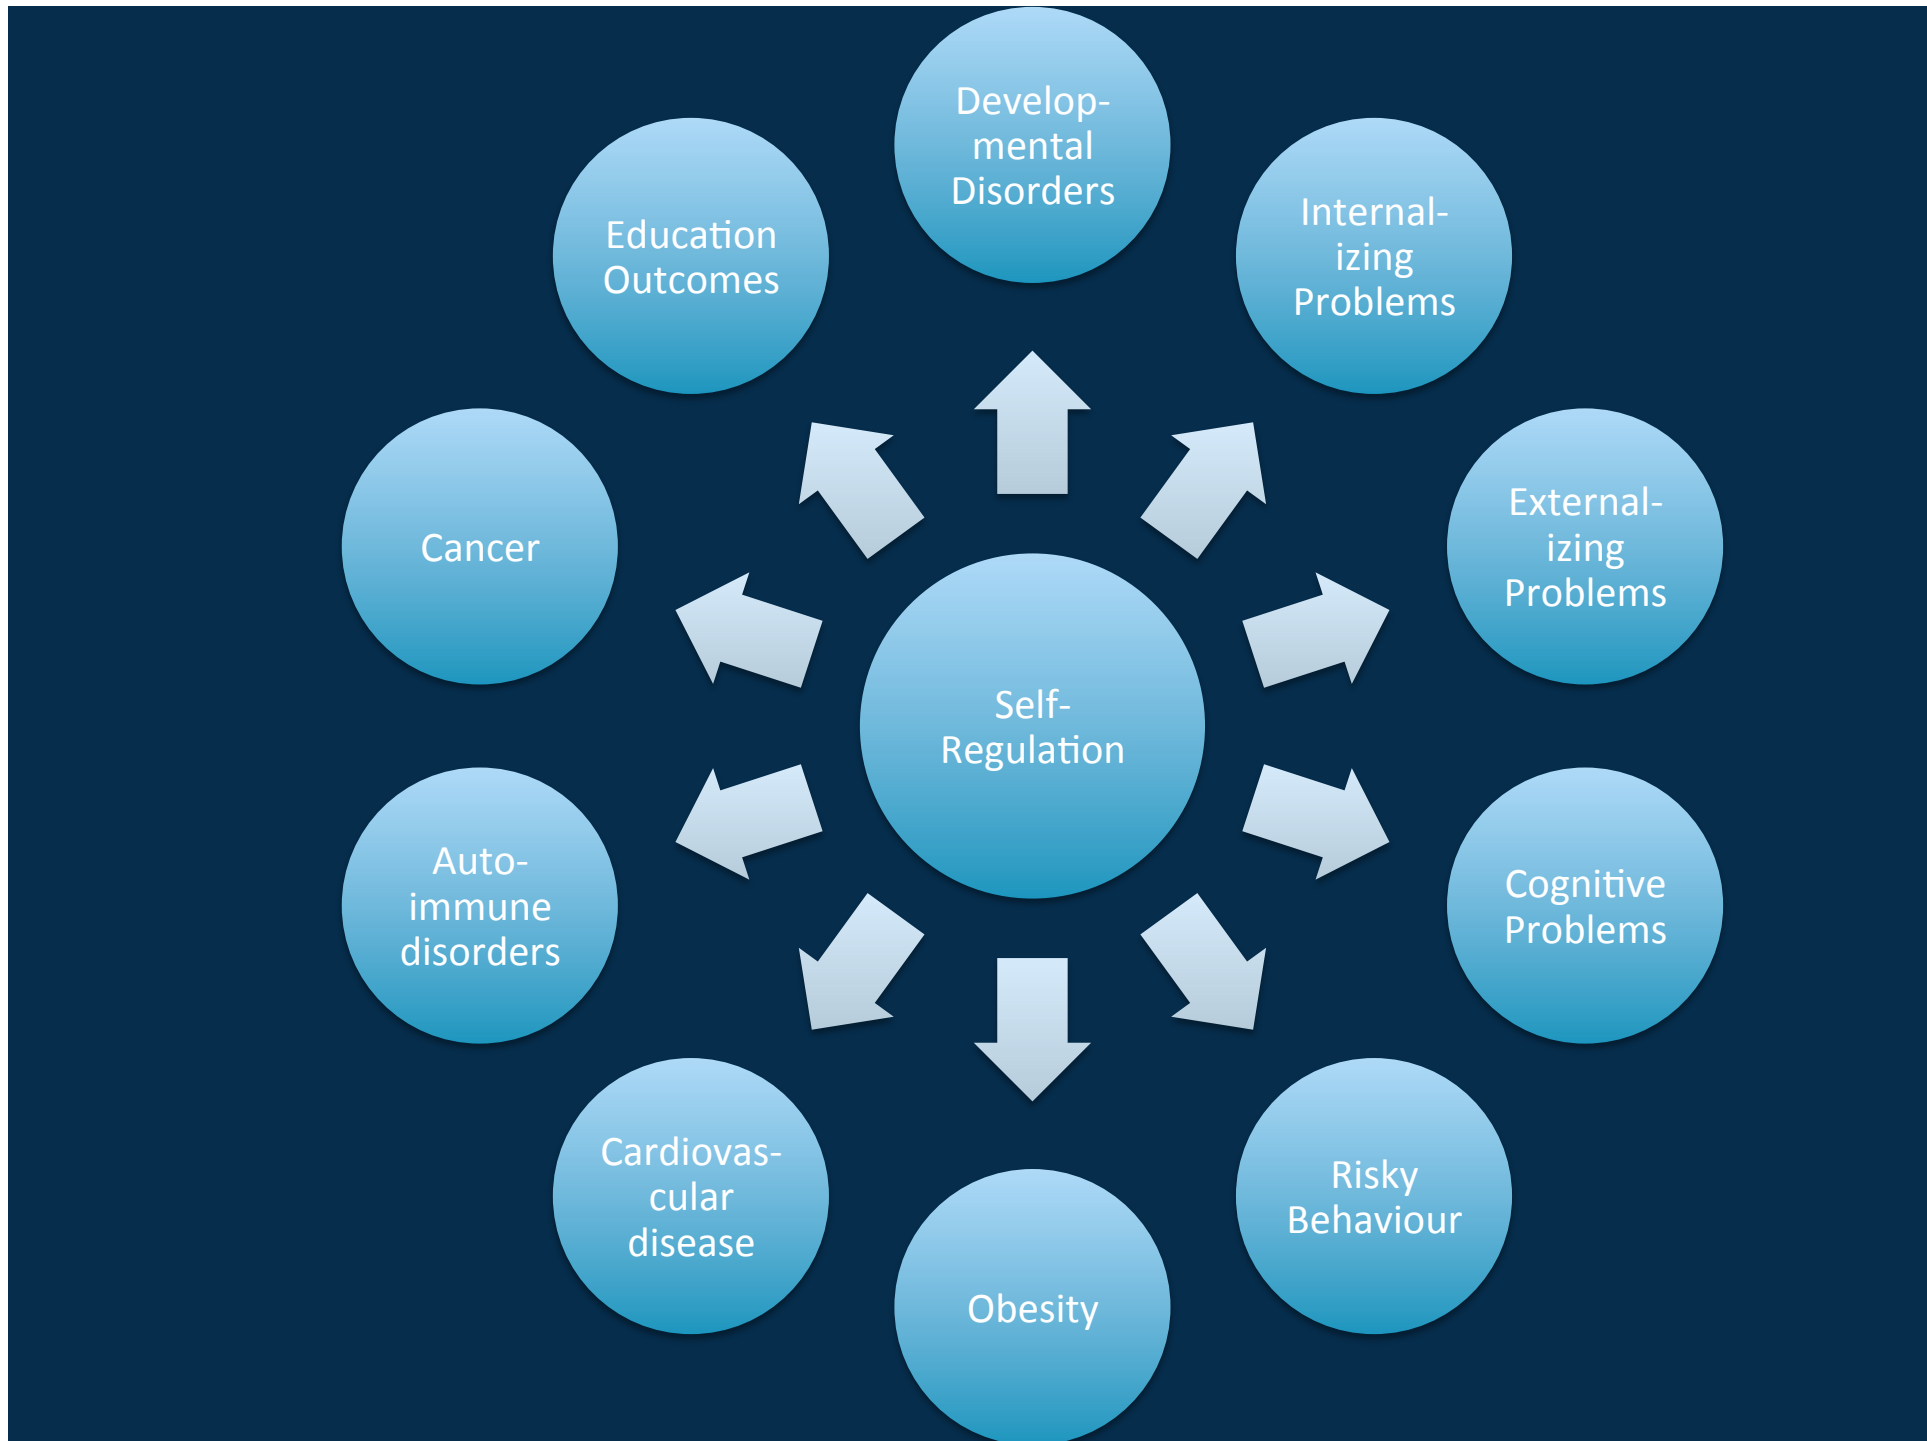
Developmental Disorders

Education Outcomes

Internalizing Problems

Cancer

Externalizing Problems

Self-Regulation

Autoimmune disorders

Cognitive Problems

Cardiovascular disease

Risky Behaviour

Obesity